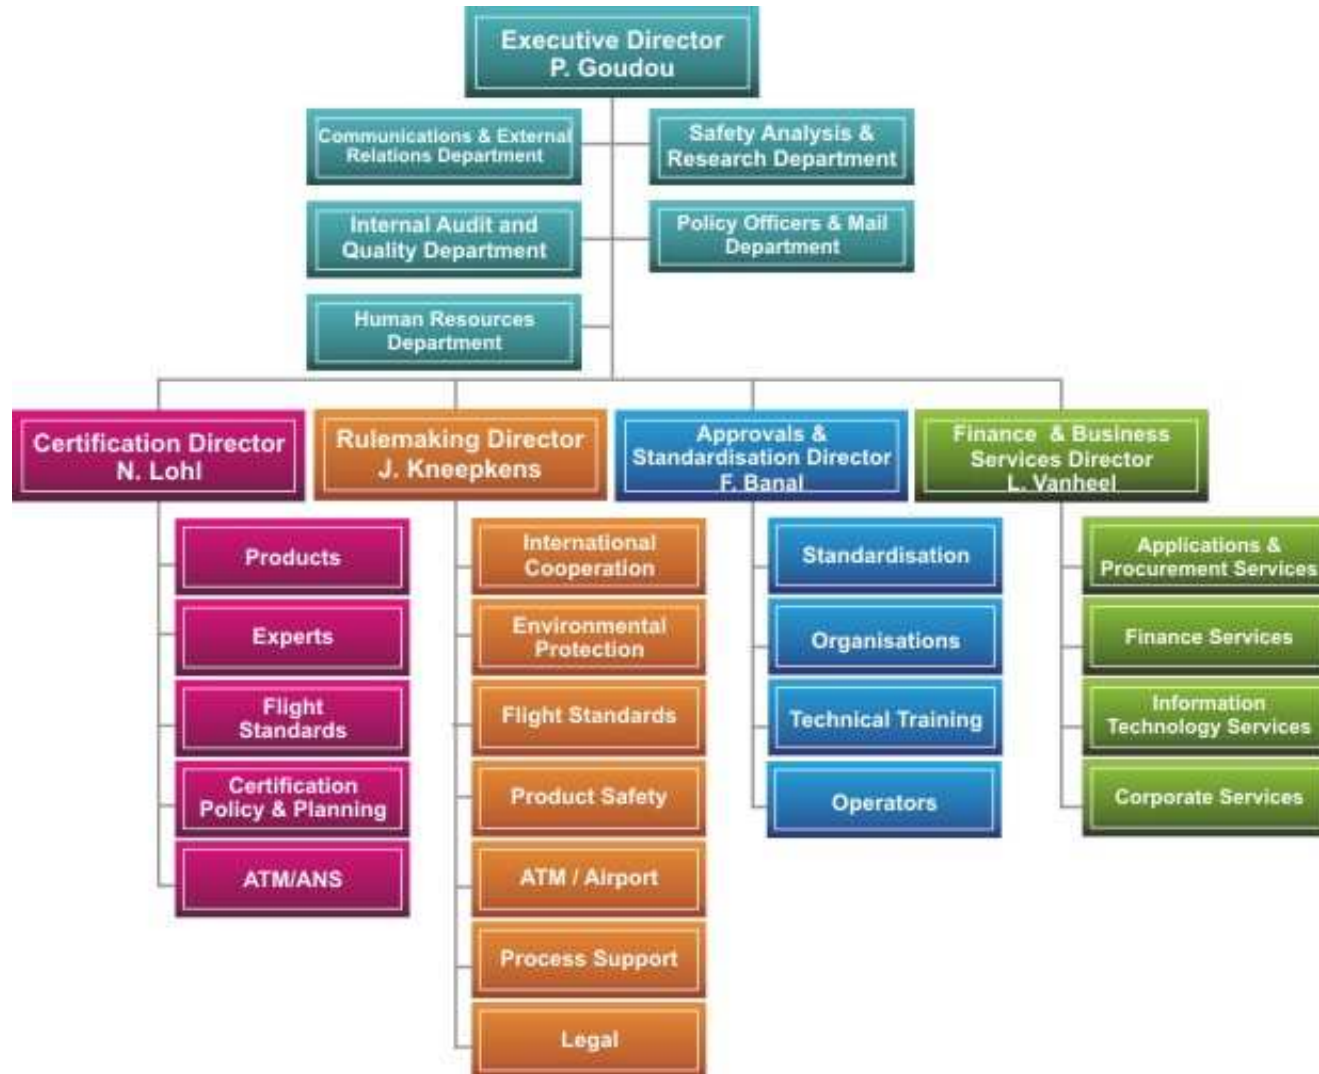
Executive Director
P. Goudou

Communications & External Relations Department

Safety Analysis & Research Department

Internal Audit and Quality Department

Policy Officers & Mail Department

Human Resources Department

Certification Director
N. Lohl

Rulemaking Director
J. Kneepkens

Approvals & Standardisation Director
F. Banal

Finance & Business Services Director
L. Vanheel

Products

Experts

Flight Standards

Certification Policy & Planning

ATM/ANS

International Cooperation

Environmental Protection

Flight Standards

Product Safety

ATM / Airport

Process Support

Legal

Standardisation

Organisations

Technical Training

Operators

Applications & Procurement Services

Finance Services

Information Technology Services

Corporate Services